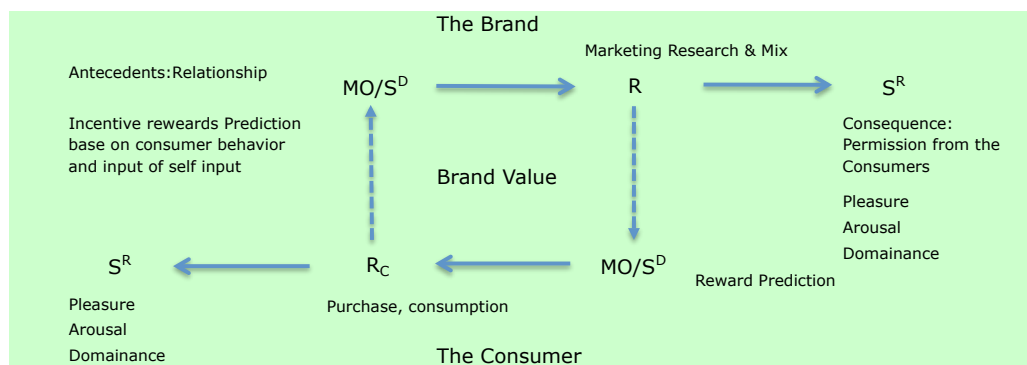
The Brand

Marketing Research & Mix

Antecedents:Relationship

$MO/S^D$

R

$S^R$

Incentive reweards Prediction base on consumer behavior and input of self input

Consequence: Permission from the Consumers

Brand Value

Pleasure

Arousal

Domainance

$S^R$

$R_C$

$MO/S^D$

Reward Prediction

Pleasure

Arousal

Domainance

Purchase, consumption

The Consumer